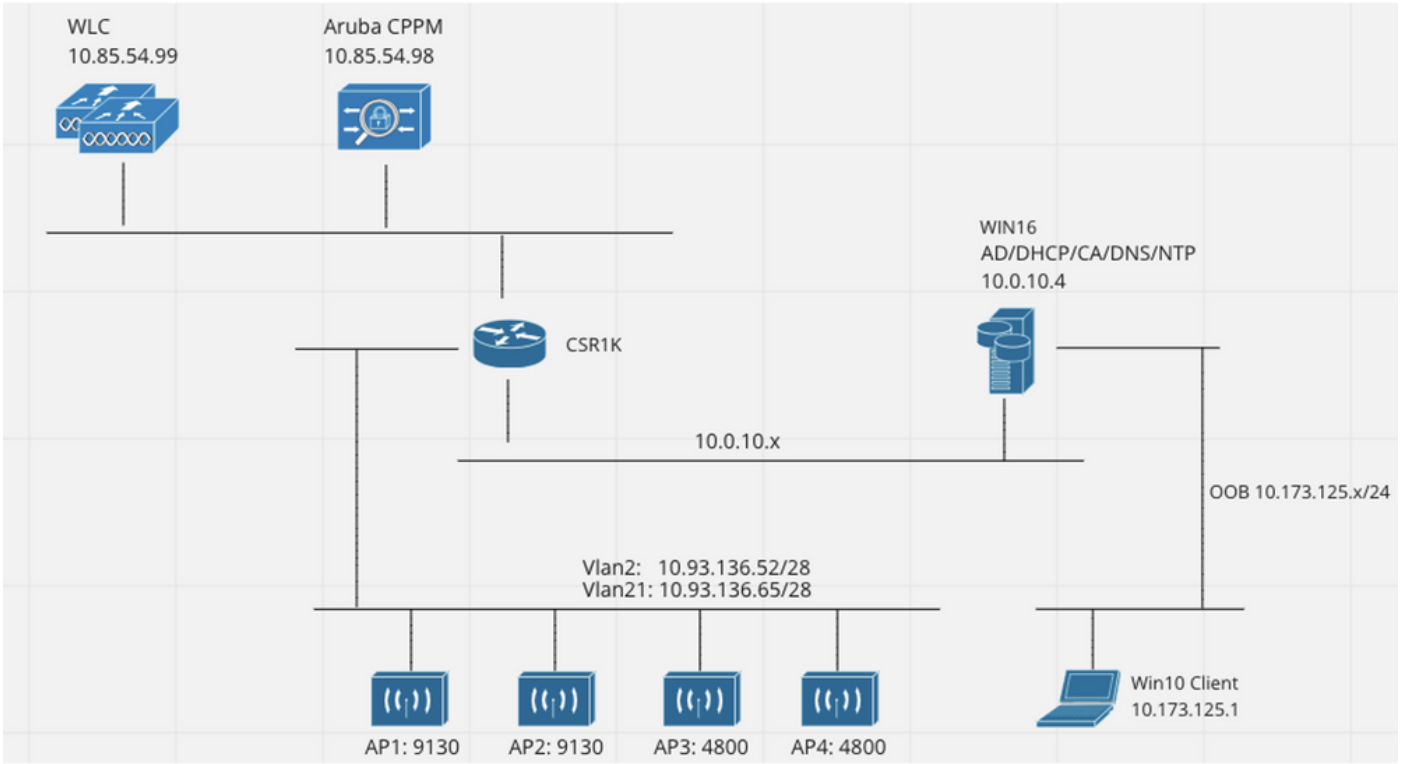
WLC
10.85.54.99

Aruba CPPM
10.85.54.98

WIN16
AD/DHCP/CA/DNS/NTP
10.0.10.4

CSR1K

10.0.10.x

OOB 10.173.125.x/24

Vlan2: 10.93.136.52/28
Vlan21: 10.93.136.65/28

AP1: 9130
AP2: 9130
AP3: 4800
AP4: 4800

Win10 Client
10.173.125.1